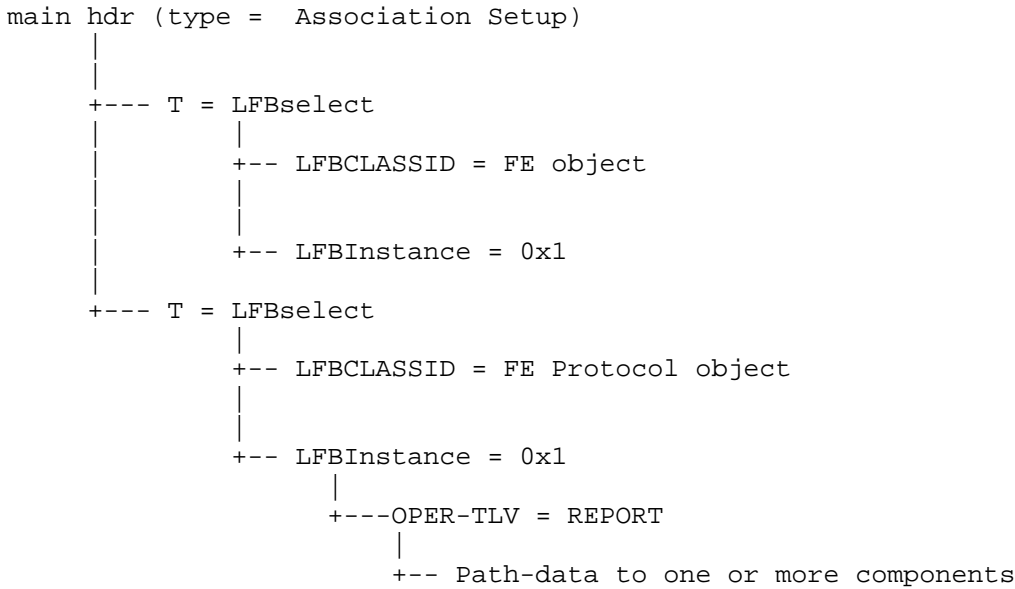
main hdr (type = Association Setup)
     |
     |
     +--- T = LFBselect
     |        |
     |        +-- LFBCLASSID = FE object
     |        |
     |        |
     |        +-- LFBInstance = 0x1
     |
     +--- T = LFBselect
              |
              +-- LFBCLASSID = FE Protocol object
              |
              |
              +-- LFBInstance = 0x1
                    |
                    +---OPER-TLV = REPORT
                         |
                         +-- Path-data to one or more components